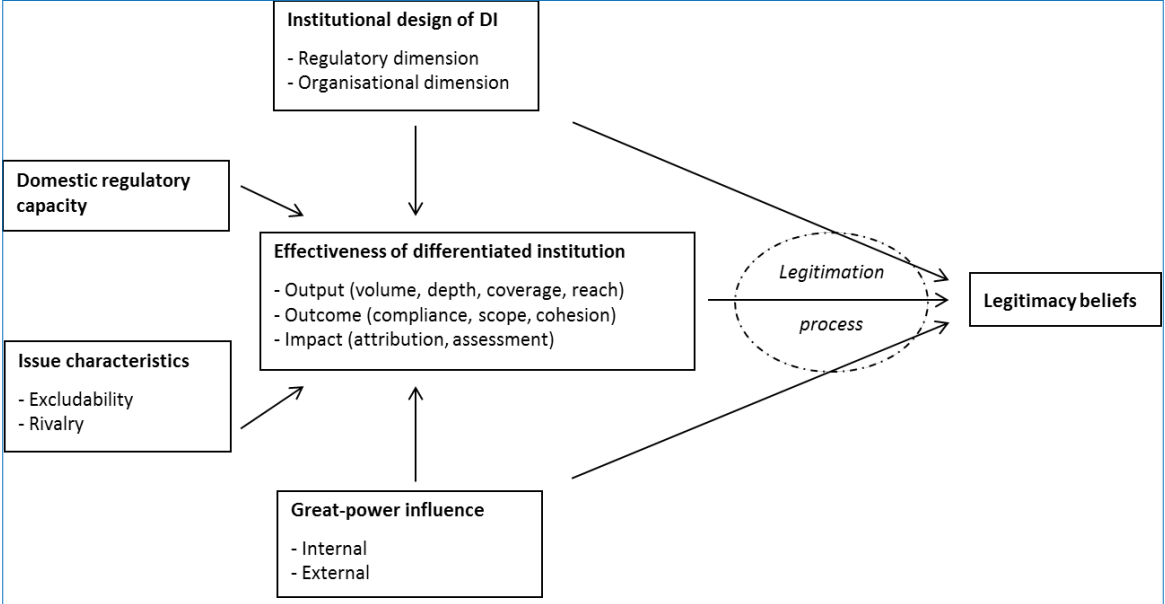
Institutional design of DI

- Regulatory dimension
- Organisational dimension

Domestic regulatory capacity

Effectiveness of differentiated institution

- Output (volume, depth, coverage, reach)
- Outcome (compliance, scope, cohesion)
- Impact (attribution, assessment)

Legitimation process

Legitimacy beliefs

Issue characteristics

- Excludability
- Rivalry

Great-power influence

- Internal
- External